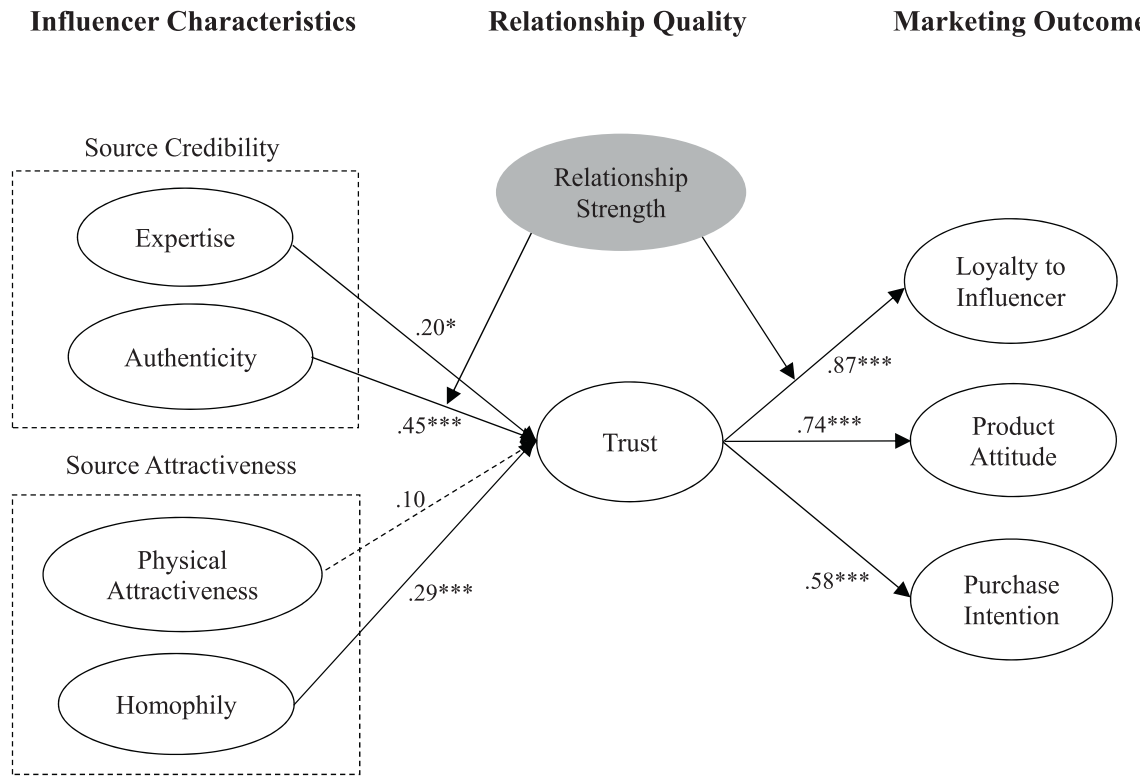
Influencer Characteristics

Relationship Quality

Marketing Outcome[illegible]

Source Credibility

Expertise

Authenticity

Source Attractiveness

Physical Attractiveness

Homophily

Relationship Strength

.20*

.45***

.10

.29***

Trust

.87***

.74***

.58***

Loyalty to Influencer

Product Attitude

Purchase Intention